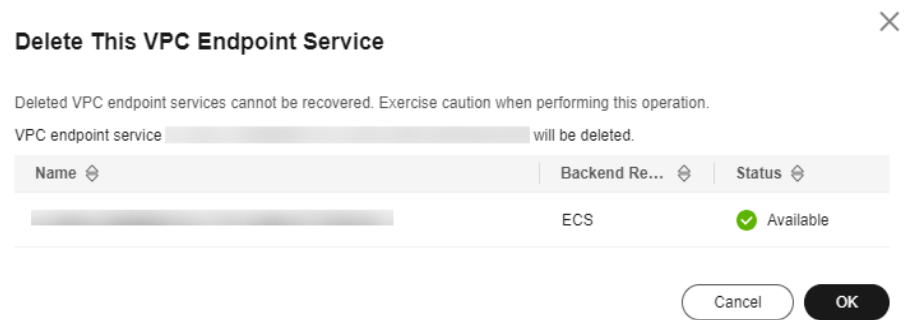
Delete This VPC Endpoint Service

Deleted VPC endpoint services cannot be recovered. Exercise caution when performing this operation.

VPC endpoint service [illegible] will be deleted.

| Name | Backend Re... | Status |
|---|---|---|
| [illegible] | ECS | Available |

Cancel OK